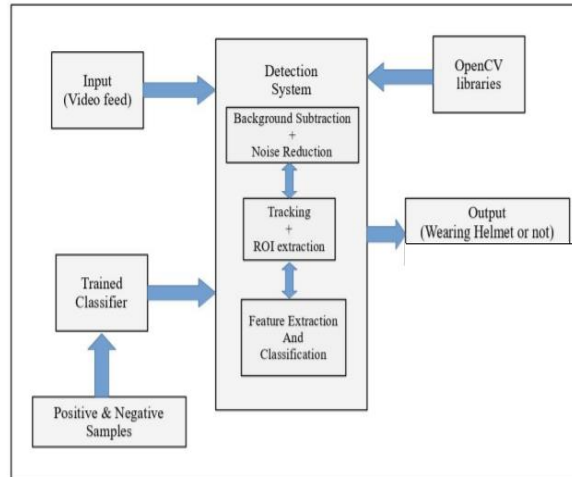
Input
(Video feed)

Detection
System

OpenCV
libraries

Background Subtraction
+
Noise Reduction

Tracking
+
ROI extraction

Output
(Wearing Helmet or not)

Trained
Classifier

Feature Extraction
And
Classification

Positive & Negative
Samples